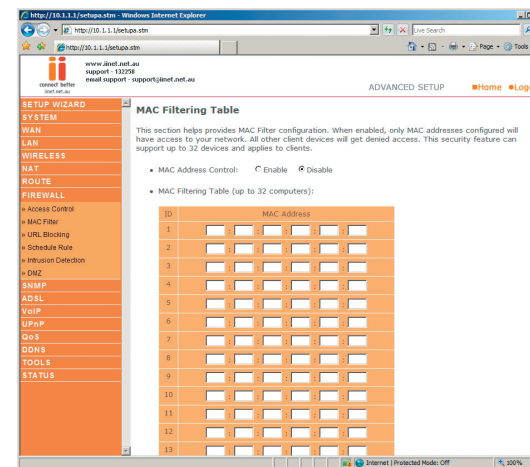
http://10.1.1.1/setupa.stm - Windows Internet Explorer

http://10.1.1.1/setupa.stm

Live Search

http://10.1.1.1/setupa.stm

Page • Tools

connect better
iinet.net.au

www.iinet.net.au
support - 132258
email support - support@iinet.net.au

ADVANCED SETUP ■Home ■Log

SETUP WIZARD
SYSTEM
WAN
LAN
WIRELESS
NAT
ROUTE
FIREWALL
» Access Control
» MAC Filter
» URL Blocking
» Schedule Rule
» Intrusion Detection
» DMZ
SNMP
ADSL
VoIP
UPnP
QoS
DDNS
TOOLS
STATUS

MAC Filtering Table

This section helps provides MAC Filter configuration. When enabled, only MAC addresses configured will have access to your network. All other client devices will get denied access. This security feature can support up to 32 devices and applies to clients.

• MAC Address Control: Enable Disable

• MAC Filtering Table (up to 32 computers):

| ID | MAC Address |
|---|---|
| 1 | : : : : : |
| 2 | : : : : : |
| 3 | : : : : : |
| 4 | : : : : : |
| 5 | : : : : : |
| 6 | : : : : : |
| 7 | : : : : : |
| 8 | : : : : : |
| 9 | : : : : : |
| 10 | : : : : : |
| 11 | : : : : : |
| 12 | : : : : : |
| 13 | : : : : : |

Internet | Protected Mode: Off 100%